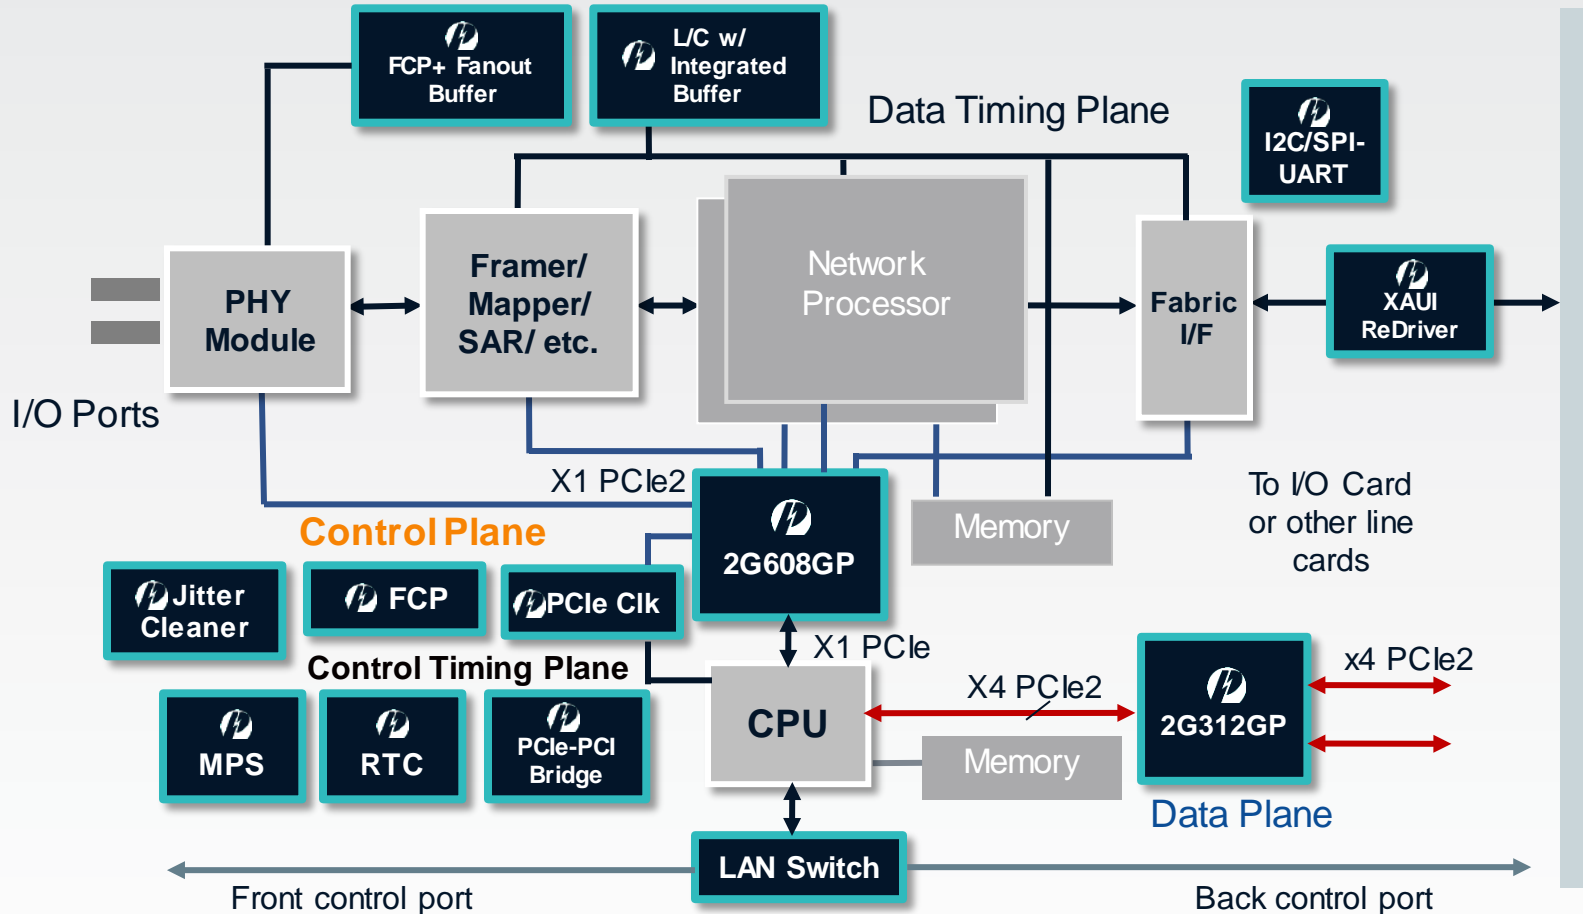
FCP+ Fanout Buffer

L/C w/ Integrated Buffer

Data Timing Plane

I2C/SPI-UART

PHY Module

Framer/ Mapper/ SAR/ etc.

Network Processor

Fabric I/F

XAUI ReDriver

I/O Ports

X1 PCIe2

Control Plane

2G608GP

Memory

To I/O Card or other line cards

Jitter Cleaner

FCP

PCIe Clk

X1 PCIe

Control Timing Plane

CPU

X4 PCIe2

2G312GP

x4 PCIe2

MPS

RTC

PCIe-PCI Bridge

Memory

Data Plane

LAN Switch

Front control port

Back control port